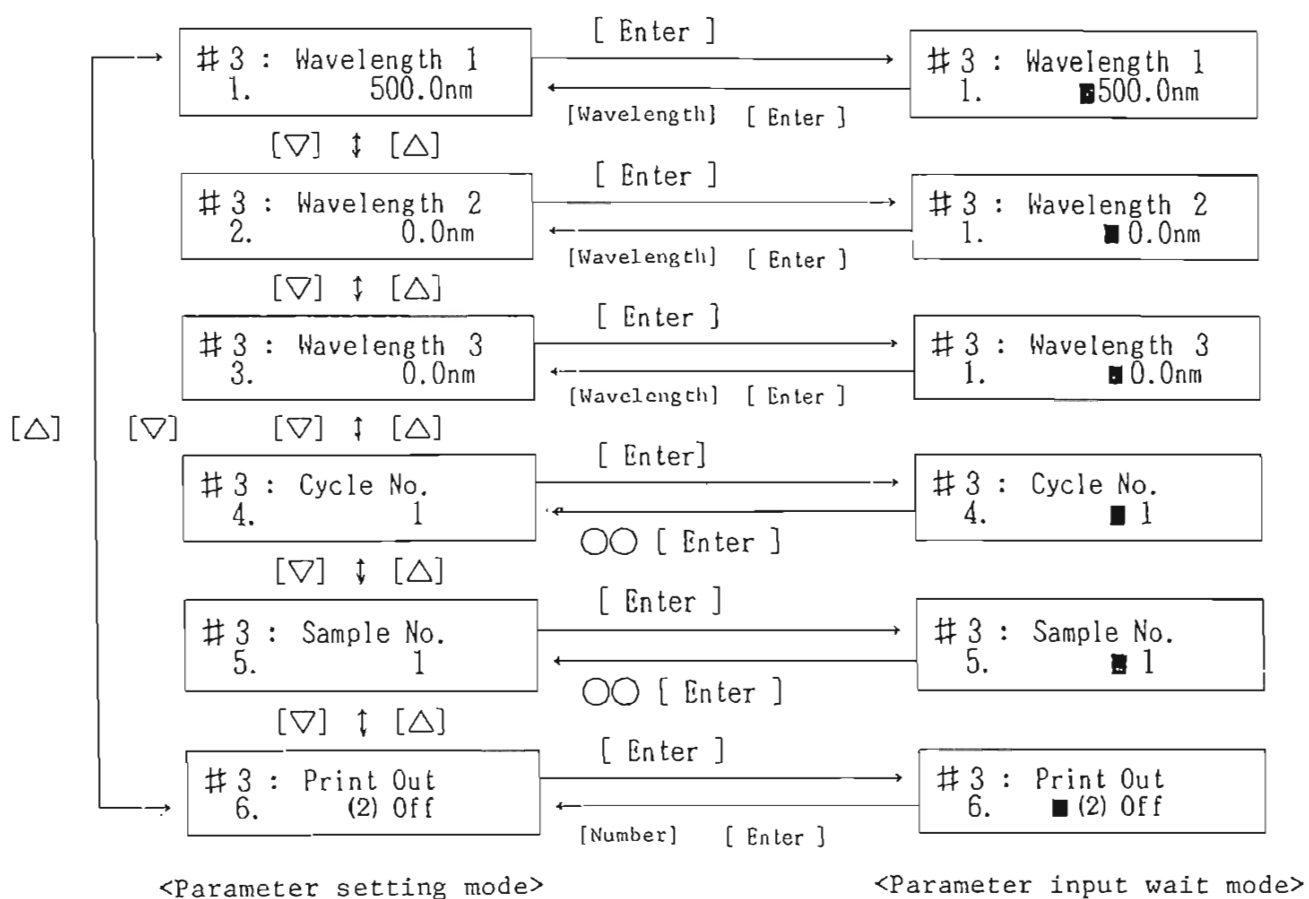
# 3 : Wavelength 1
1. 500.0nm

[ Enter ]

[Wavelength] [ Enter ]

# 3 : Wavelength 1
1. ■500.0nm

[▽] ↕ [△]

# 3 : Wavelength 2
2. 0.0nm

[ Enter ]

[Wavelength] [ Enter ]

# 3 : Wavelength 2
1. ■0.0nm

[▽] ↕ [△]

# 3 : Wavelength 3
3. 0.0nm

[ Enter ]

[Wavelength] [ Enter ]

# 3 : Wavelength 3
1. ■0.0nm

[△] [▽] [▽] ↕ [△]

# 3 : Cycle No.
4. 1

[ Enter]

○○ [ Enter ]

# 3 : Cycle No.
4. ■ 1

[▽] ↕ [△]

# 3 : Sample No.
5. 1

[ Enter ]

○○ [ Enter ]

# 3 : Sample No.
5. ■ 1

[▽] ↕ [△]

# 3 : Print Out
6. (2) Off

[ Enter ]

[Number] [ Enter ]

# 3 : Print Out
6. ■ (2) Off

<Parameter setting mode>

<Parameter input wait mode>